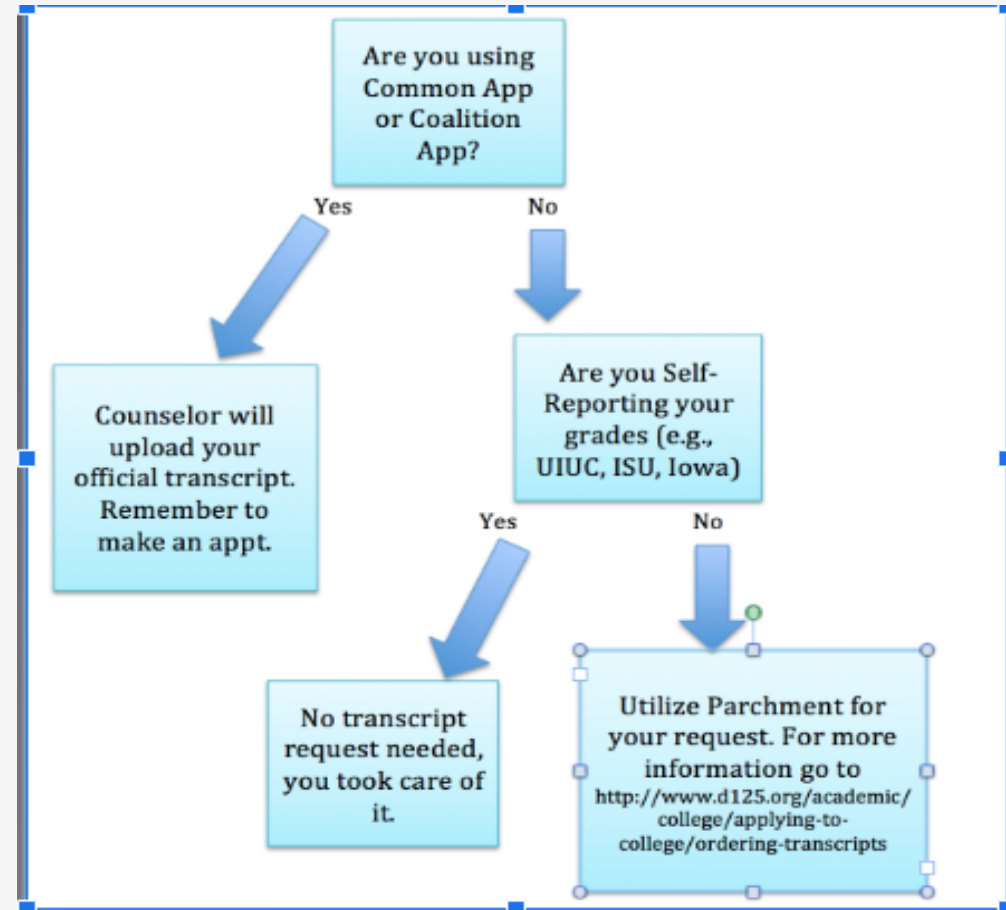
Are you using Common App or Coalition App?

Yes

No

Counselor will upload your official transcript. Remember to make an appt.

Are you Self-Reporting your grades (e.g., UIUC, ISU, Iowa)

Yes

No

No transcript request needed, you took care of it.

Utilize Parchment for your request. For more information go to http://www.d125.org/academic/college/applying-to-college/ordering-transcripts